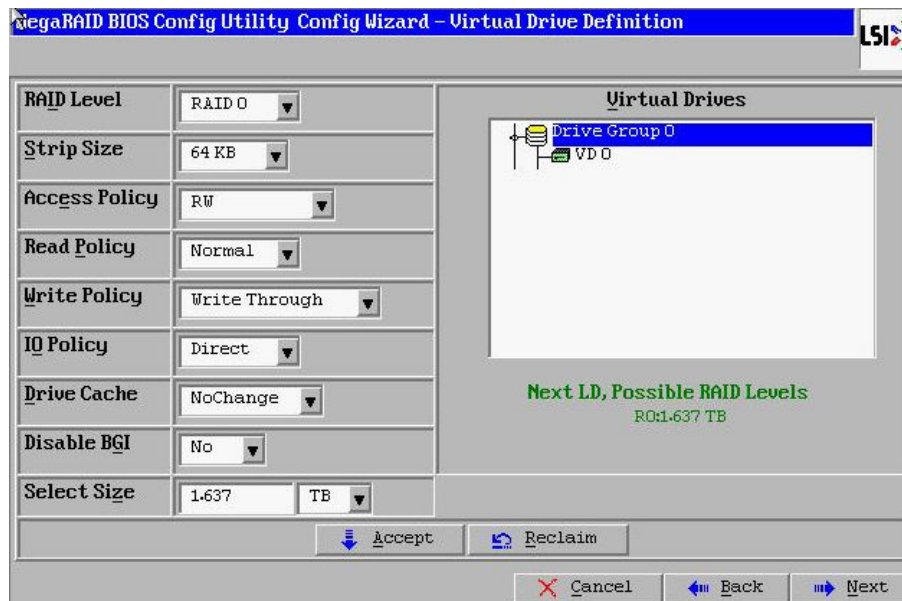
MegaRAID BIOS Config Utility Config Wizard – Virtual Drive Definition

LSI

| | |
|---|---|
| RAID Level | RAID 0 |
| Strip Size | 64 KB |
| Access Policy | RW |
| Read Policy | Normal |
| Write Policy | Write Through |
| IO Policy | Direct |
| Drive Cache | NoChange |
| Disable BGI | No |
| Select Size | 1.637 TB |

Virtual Drives

Drive Group 0

VD 0

Next LD, Possible RAID Levels

R0:1.637 TB

Accept

Reclaim

Cancel

Back

Next